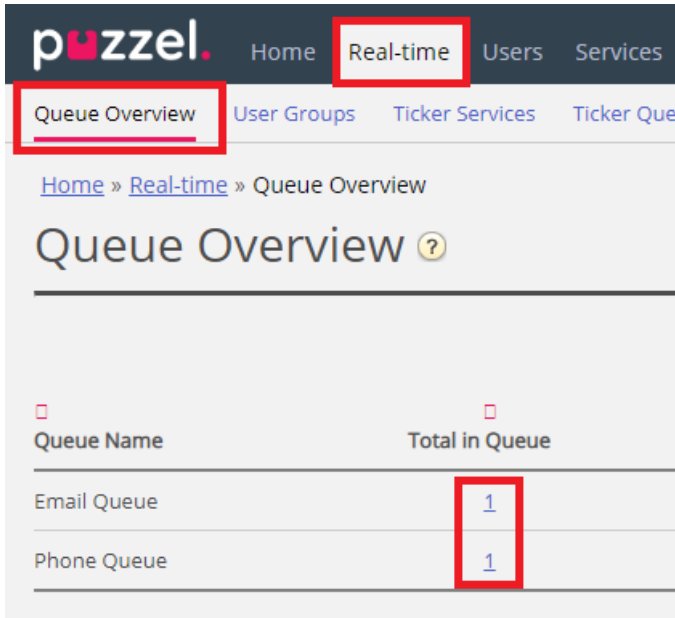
puzzel.

Home Real-time Users Services

Queue Overview User Groups Ticker Services Ticker Que

Home » Real-time » Queue Overview

Queue Overview ?

| Queue Name | Total in Queue |
|---|---|
| Email Queue | 1 |
| Phone Queue | 1 |